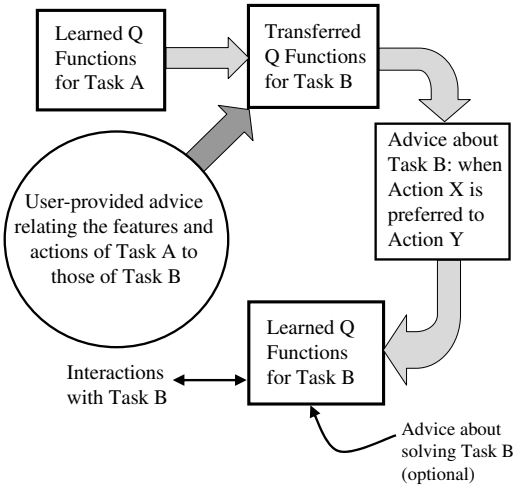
Learned Q Functions for Task A

Transferred Q Functions for Task B

Advice about Task B: when Action X is preferred to Action Y

User-provided advice relating the features and actions of Task A to those of Task B

Learned Q Functions for Task B

Interactions with Task B

Advice about solving Task B (optional)